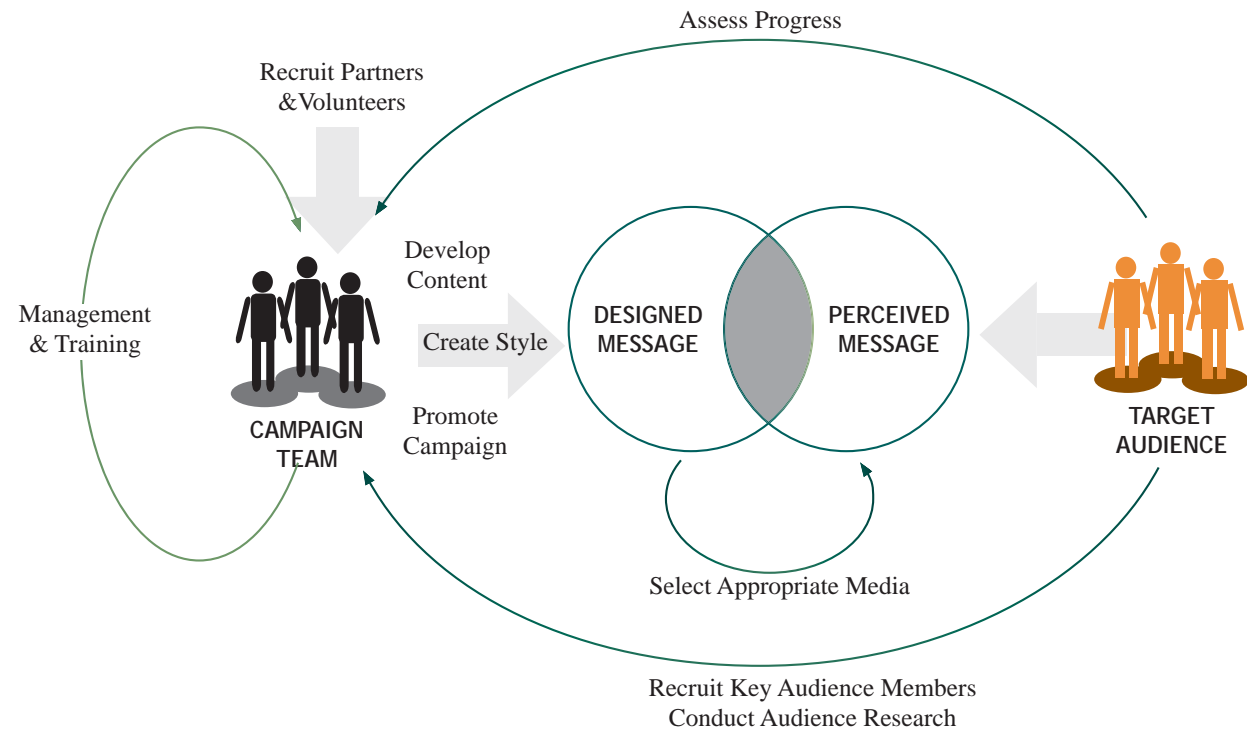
Assess Progress

Recruit Partners &Volunteers

Management & Training

CAMPAIGN TEAM

Develop Content

Create Style

Promote Campaign

DESIGNED MESSAGE

PERCEIVED MESSAGE

TARGET AUDIENCE

Select Appropriate Media

Recruit Key Audience Members
Conduct Audience Research